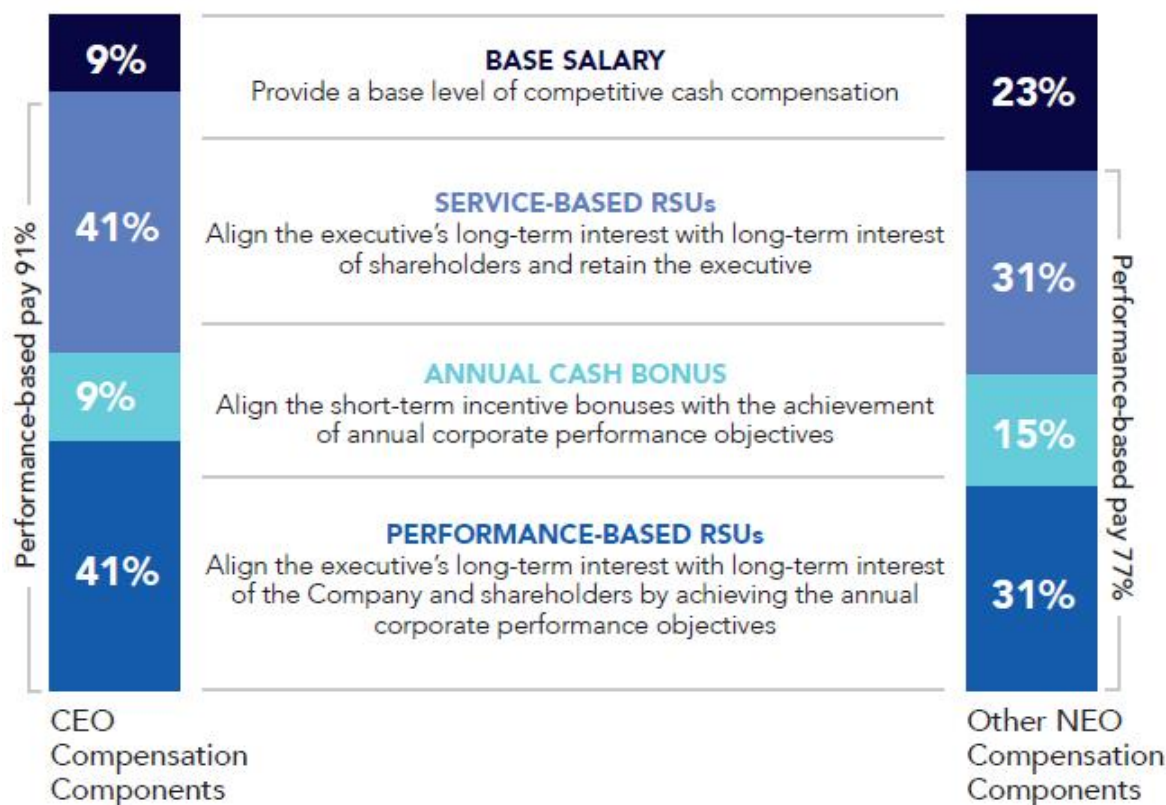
Performance-based pay 91%

9%

41%

9%

41%

CEO Compensation Components

BASE SALARY
Provide a base level of competitive cash compensation

SERVICE-BASED RSUs
Align the executive's long-term interest with long-term interest of shareholders and retain the executive

ANNUAL CASH BONUS
Align the short-term incentive bonuses with the achievement of annual corporate performance objectives

PERFORMANCE-BASED RSUs
Align the executive's long-term interest with long-term interest of the Company and shareholders by achieving the annual corporate performance objectives

23%

31%

15%

31%

Performance-based pay 77%

Other NEO Compensation Components